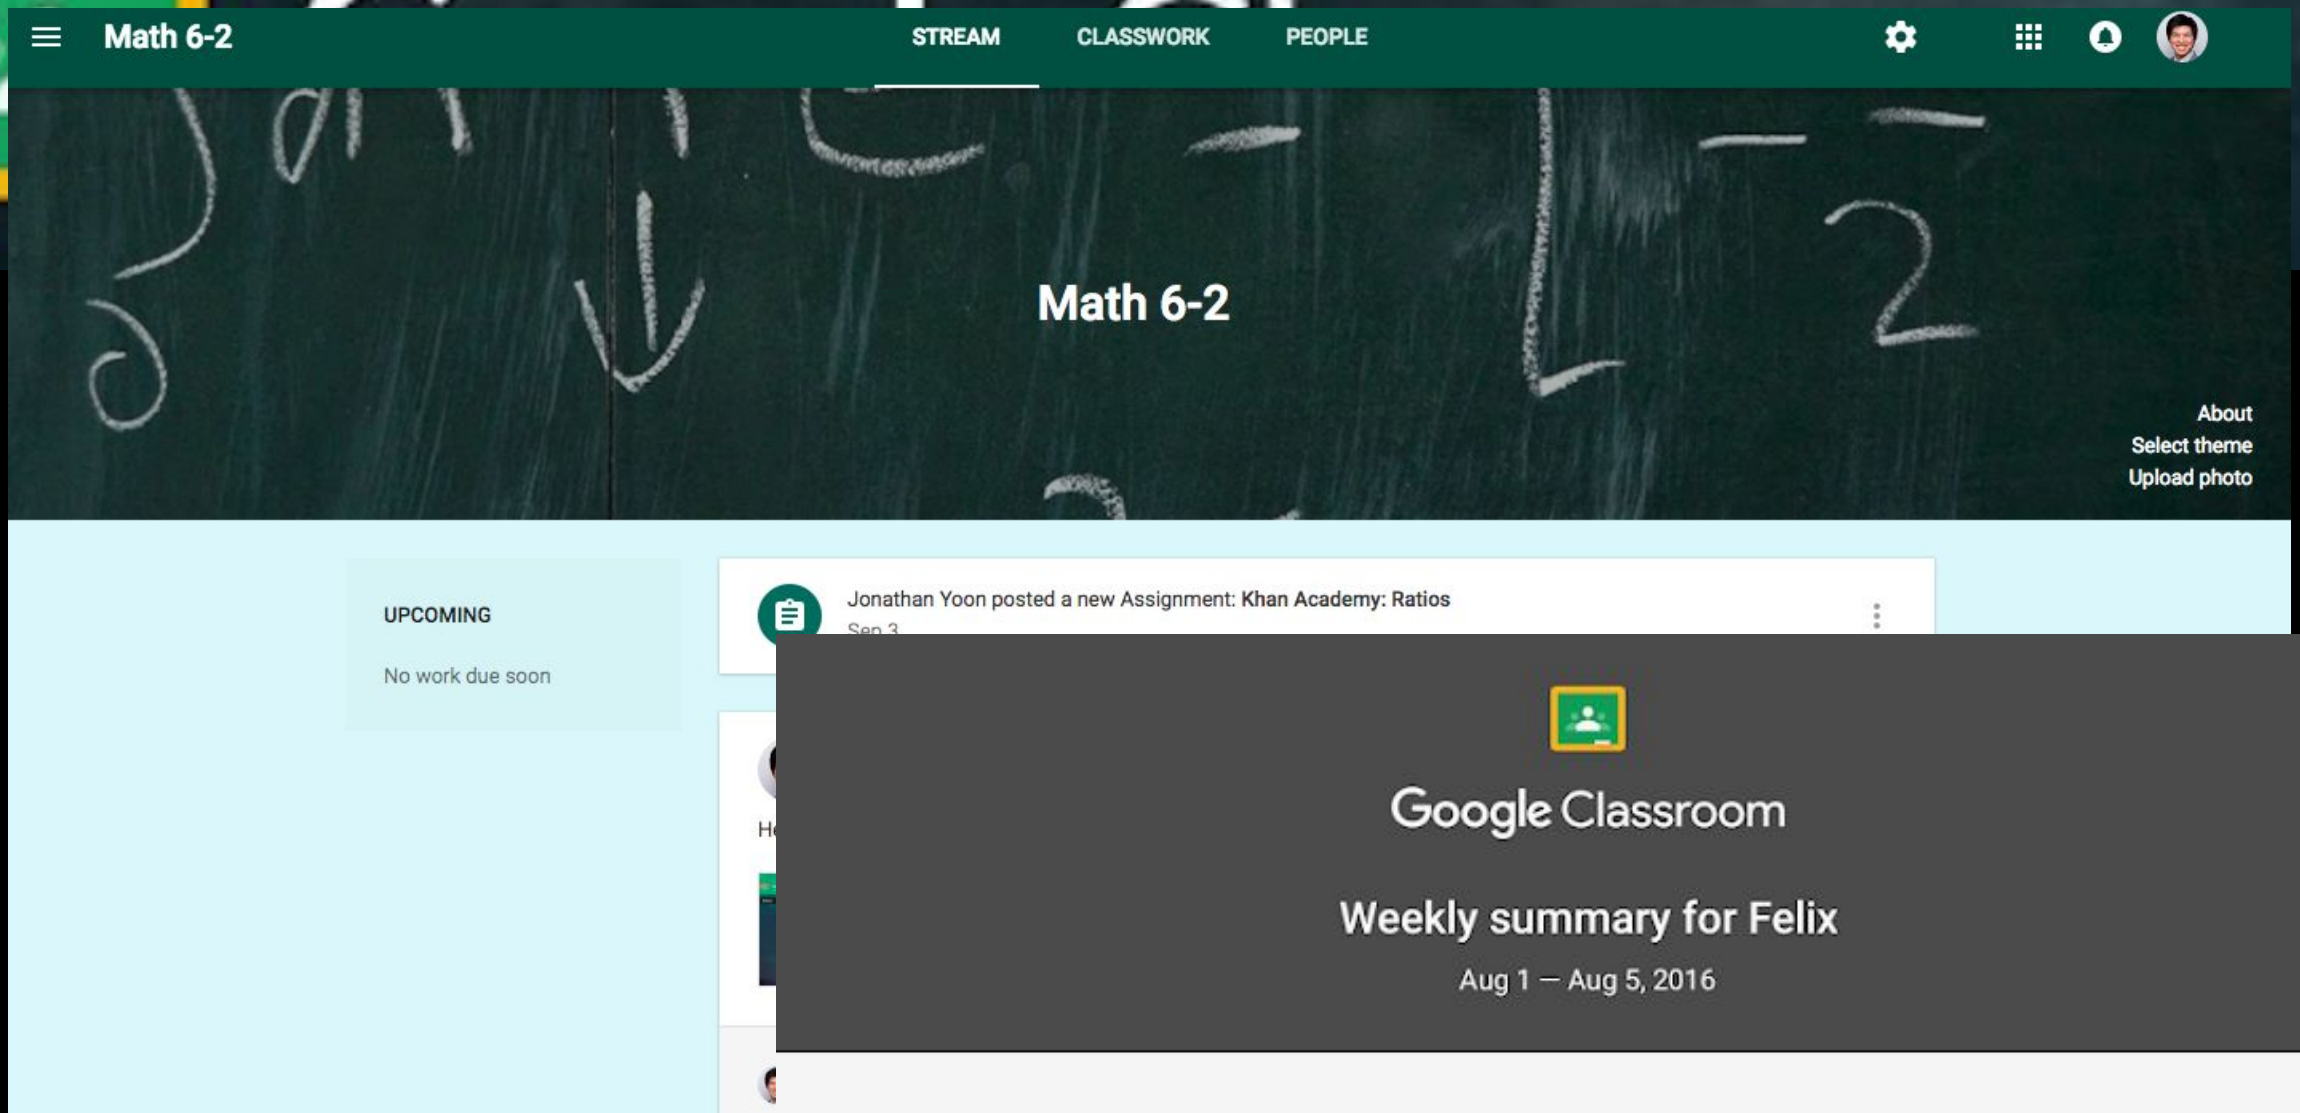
Math 6-2

STREAM CLASSWORK PEOPLE

Math 6-2

About
Select theme
Upload photo

UPCOMING

No work due soon

Jonathan Yoon posted a new Assignment: **Khan Academy: Ratios**
Sep 3

He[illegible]

Google Classroom

Weekly summary for Felix

Aug 1 — Aug 5, 2016